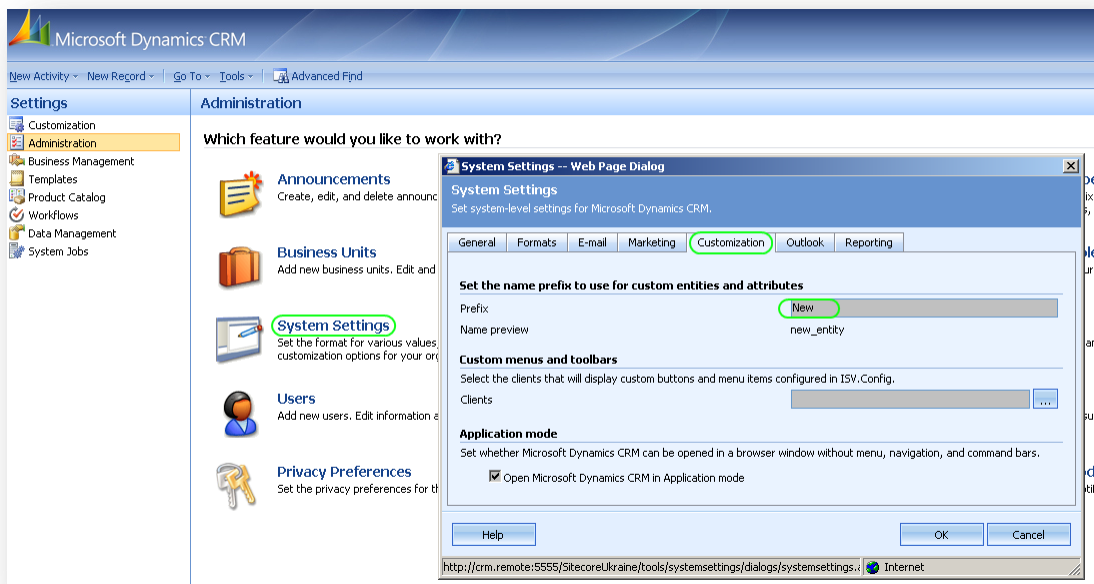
Microsoft Dynamics CRM

New Activity ▾ New Record ▾ | Go To ▾ Tools ▾ | Advanced Find

Settings
Customization
Administration
Business Management
Templates
Product Catalog
Workflows
Data Management
System Jobs

Administration

Which feature would you like to work with?

Announcements
Create, edit, and delete announc

Business Units
Add new business units. Edit and t

System Settings
Set the format for various values, customization options for your org

Users
Add new users. Edit information a

Privacy Preferences
Set the privacy preferences for th

System Settings -- Web Page Dialog

System Settings
Set system-level settings for Microsoft Dynamics CRM.

| General | Formats | E-mail | Marketing | Customization | Outlook | Reporting |

Set the name prefix to use for custom entities and attributes
Prefix New
Name preview new_entity

Custom menus and toolbars
Select the clients that will display custom buttons and menu items configured in ISV.Config.
Clients ...

Application mode
Set whether Microsoft Dynamics CRM can be opened in a browser window without menu, navigation, and command bars.
Open Microsoft Dynamics CRM in Application mode

Help
OK Cancel

http://crm.remote:5555/SitecoreUkraine/tools/systemsettings/dialogs/systemsettings.a Internet